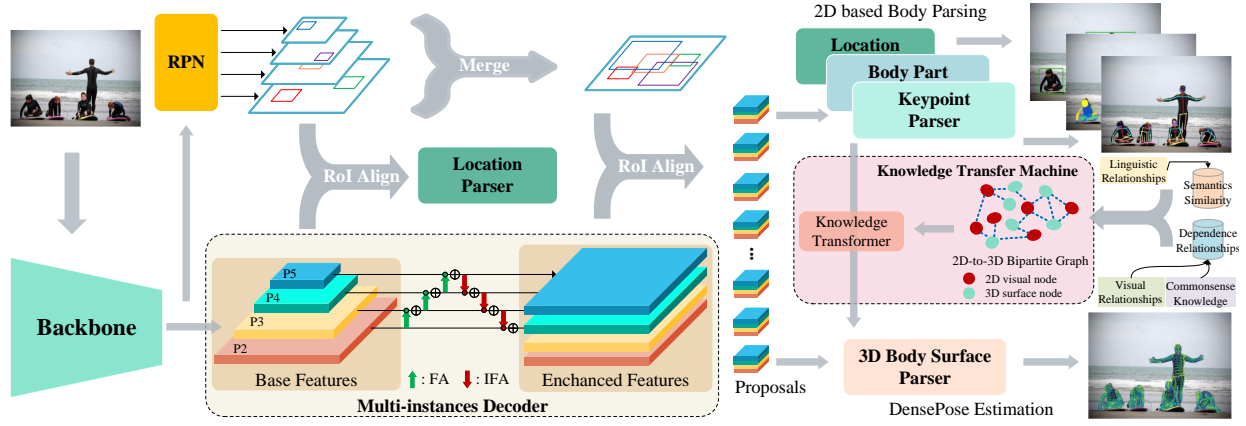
RPN

Merge

RoI Align

Location Parser

RoI Align

2D based Body Parsing

Location

Body Part

Keypoint Parser

Knowledge Transfer Machine

Knowledge Transformer

2D-to-3D Bipartite Graph

2D visual node

3D surface node

Linguistic Relationships

Semantics Similarity

Dependence Relationships

Visual Relationships

Commonsense Knowledge

Backbone

P5

P4

P3

P2

Base Features

: FA

: IFA

Enchanced Features

Multi-instances Decoder

Proposals

3D Body Surface Parser

DensePose Estimation